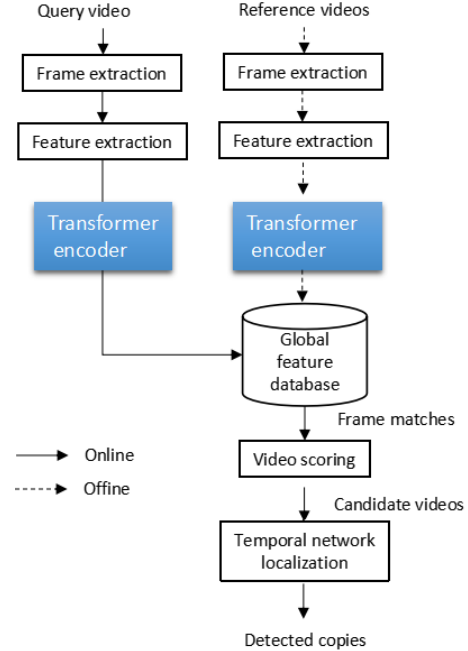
Query video

Frame extraction

Feature extraction

Transformer encoder

Reference videos

Frame extraction

Feature extraction

Transformer encoder

Global feature database

Frame matches

Online

Offline

Video scoring

Candidate videos

Temporal network localization

Detected copies